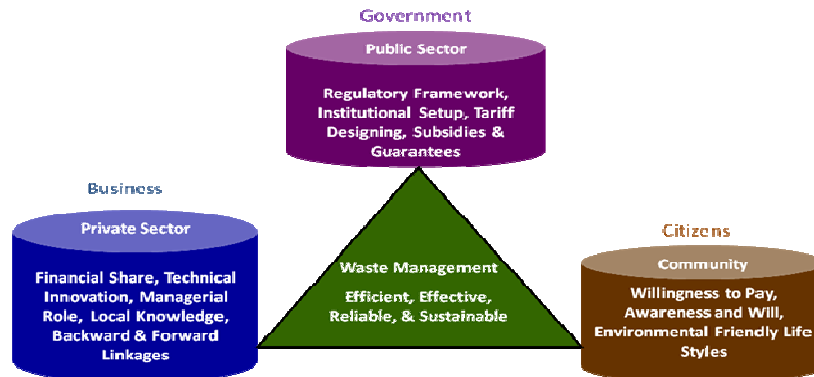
Government

Public Sector

Regulatory Framework, Institutional Setup, Tariff Designing, Subsidies & Guarantees

Business

Private Sector

Financial Share, Technical Innovation, Managerial Role, Local Knowledge, Backward & Forward Linkages

Waste Management

Efficient, Effective, Reliable, & Sustainable

Citizens

Community

Willingness to Pay, Awareness and Will, Environmental Friendly Life Styles